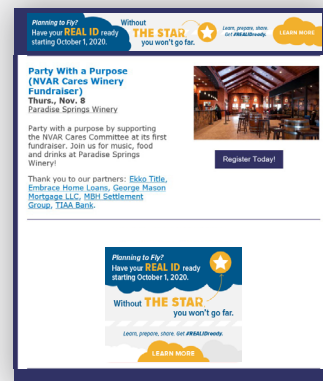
Planning to Fly? Have your REAL ID ready starting October 1, 2020.

Without THE STAR you won't go far.

Learn, prepare, share. Get #REALIDready.

LEARN MORE

Party With a Purpose (NVAR Cares Winery Fundraiser)
Thurs., Nov. 8
Paradise Springs Winery

Party with a purpose by supporting the NVAR Cares Committee at its first fundraiser. Join us for music, food and drinks at Paradise Springs Winery!

Thank you to our partners: Ekko Title, Embrace Home Loans, George Mason Mortgage LLC, MBH Settlement Group, TIAA Bank.

Register Today!

Planning to Fly? Have your REAL ID ready starting October 1, 2020.

Without THE STAR you won't go far.

Learn, prepare, share. Get #REALIDready.

LEARN MORE